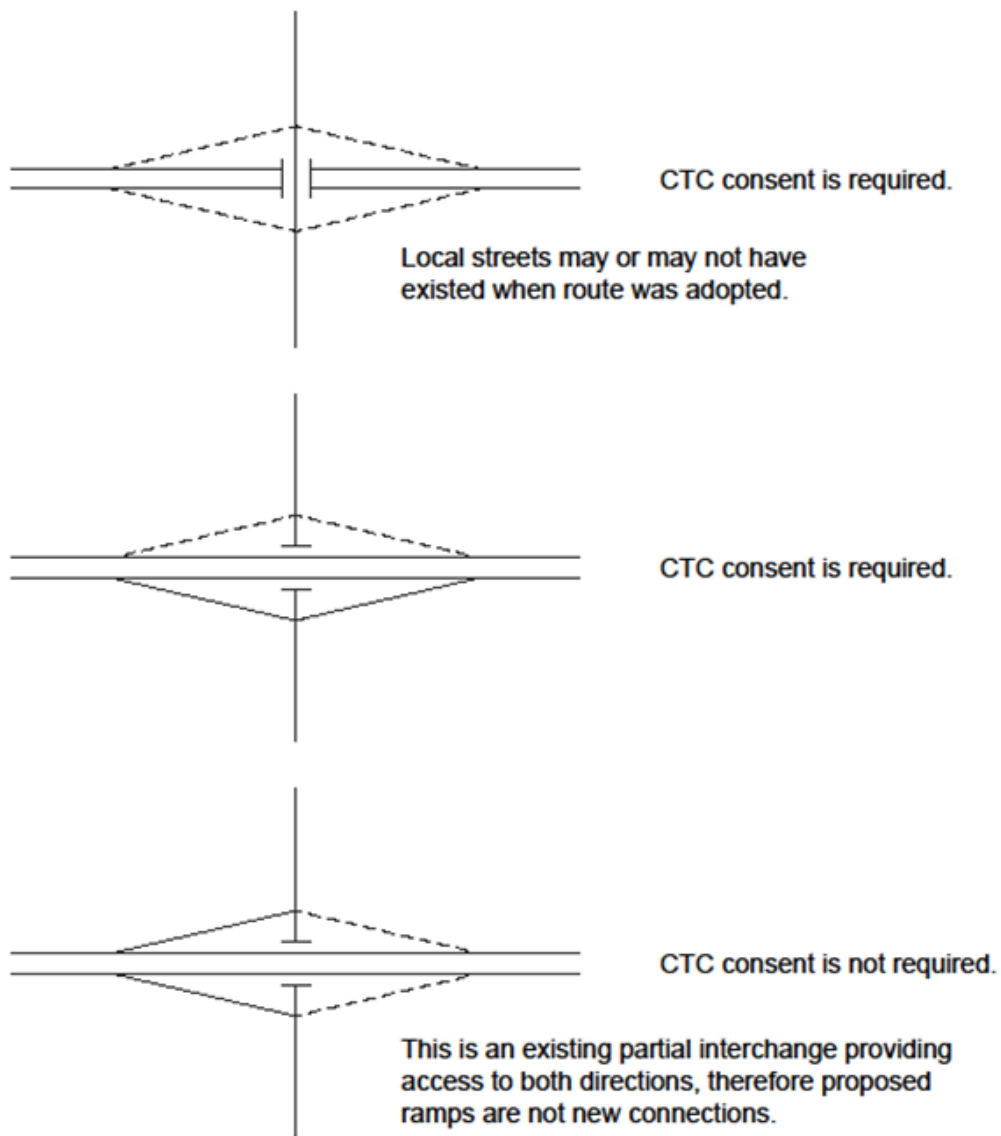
CTC consent is required.

Local streets may or may not have existed when route was adopted.

CTC consent is required.

CTC consent is not required.

This is an existing partial interchange providing access to both directions, therefore proposed ramps are not new connections.